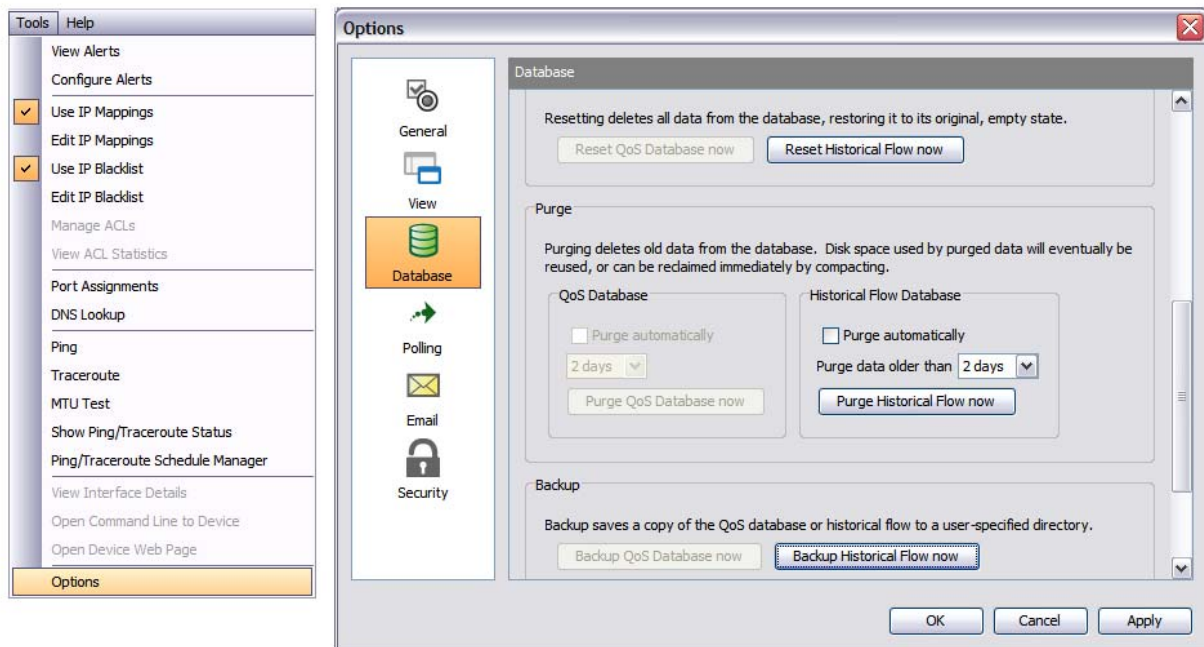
Tools Help
View Alerts
Configure Alerts
Use IP Mappings
Edit IP Mappings
Use IP Blacklist
Edit IP Blacklist
Manage ACLs
View ACL Statistics
Port Assignments
DNS Lookup
Ping
Traceroute
MTU Test
Show Ping/Traceroute Status
Ping/Traceroute Schedule Manager
View Interface Details
Open Command Line to Device
Open Device Web Page
Options

Options

General
View
Database
Polling
Email
Security

Database

Resetting deletes all data from the database, restoring it to its original, empty state.

Reset QoS Database now
Reset Historical Flow now

Purge

Purging deletes old data from the database. Disk space used by purged data will eventually be reused, or can be reclaimed immediately by compacting.

QoS Database
Purge automatically
2 days
Purge QoS Database now

Historical Flow Database
Purge automatically
Purge data older than 2 days
Purge Historical Flow now

Backup

Backup saves a copy of the QoS database or historical flow to a user-specified directory.

Backup QoS Database now
Backup Historical Flow now

OK
Cancel
Apply